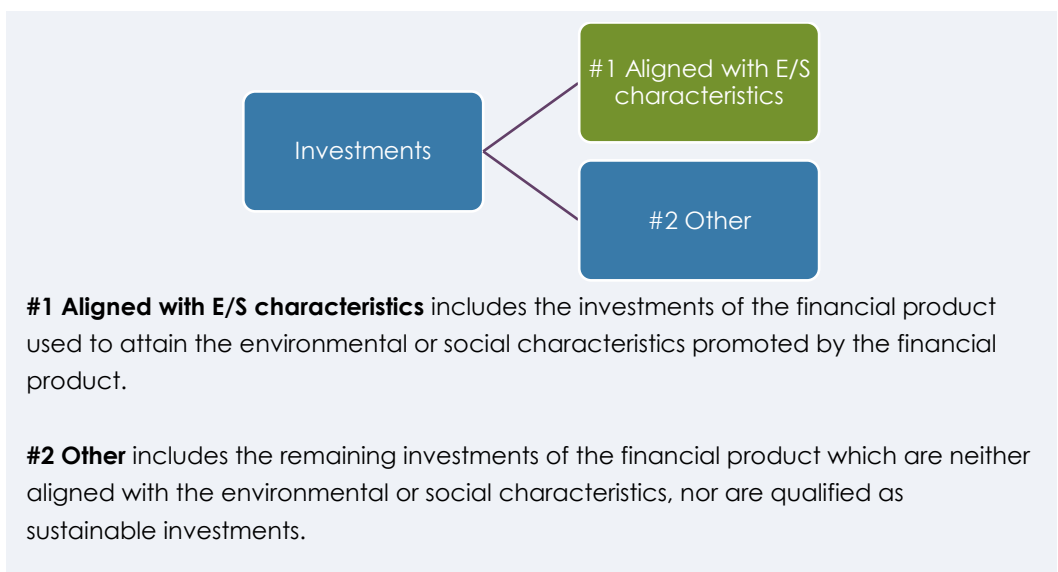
Investments

#1 Aligned with E/S characteristics

#2 Other

**#1 Aligned with E/S characteristics** includes the investments of the financial product used to attain the environmental or social characteristics promoted by the financial product.

**#2 Other** includes the remaining investments of the financial product which are neither aligned with the environmental or social characteristics, nor are qualified as sustainable investments.